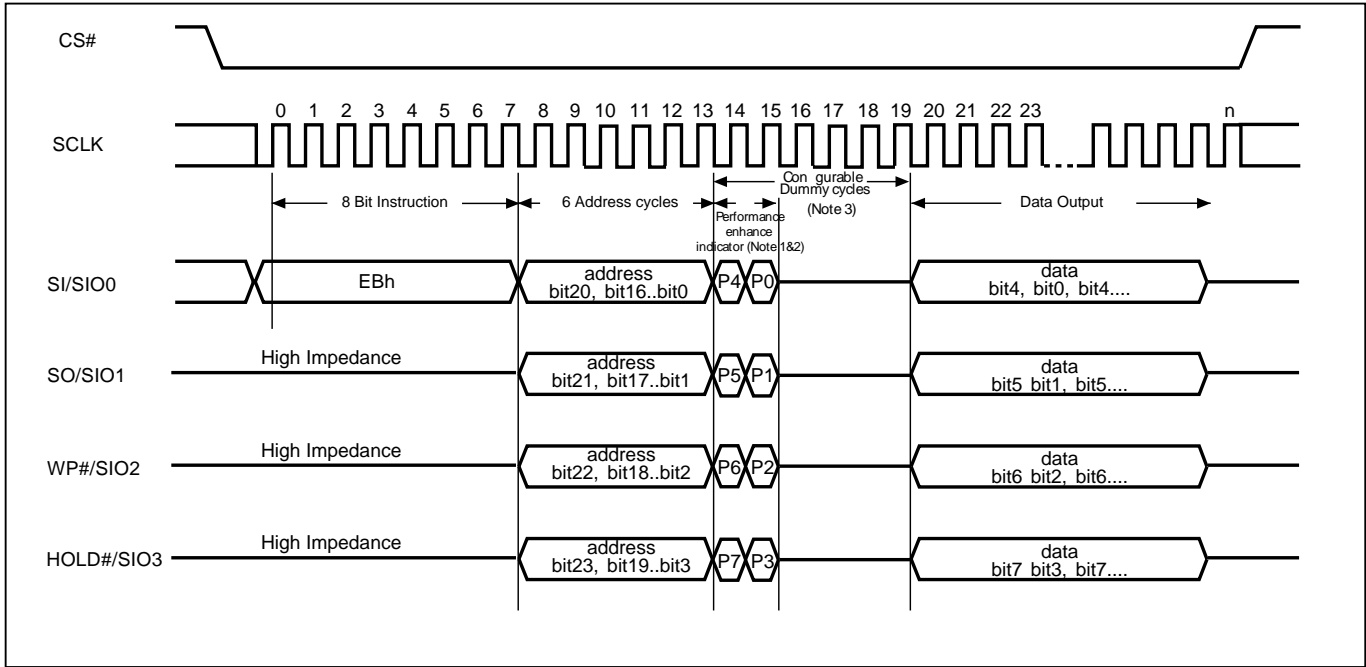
CS#

SCLK

0 1 2 3 4 5 6 7 8 9 10 11 12 13 14 15 16 17 18 19 20 21 22 23 n

8 Bit Instruction

6 Address cycles

Performance enhance indicator (Note 1&2)

Con gurable Dummy cycles (Note 3)

Data Output

SI/SIO0

EBh

address bit20, bit16..bit0

P4 P0

data bit4, bit0, bit4....

SO/SIO1

High Impedance

address bit21, bit17..bit1

P5 P1

data bit5 bit1, bit5....

WP#/SIO2

High Impedance

address bit22, bit18..bit2

P6 P2

data bit6 bit2, bit6....

HOLD#/SIO3

High Impedance

address bit23, bit19..bit3

P7 P3

data bit7 bit3, bit7....